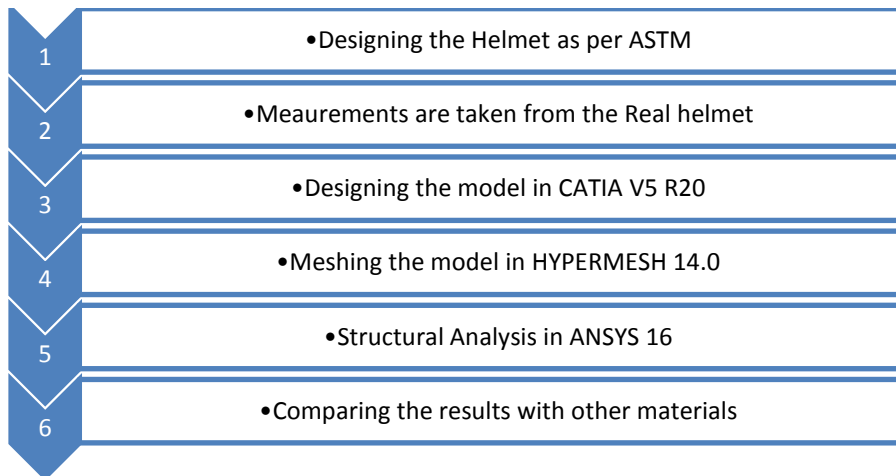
1
•Designing the Helmet as per ASTM

2
•Meaurements are taken from the Real helmet

3
•Designing the model in CATIA V5 R20

4
•Meshing the model in HYPERMESH 14.0

5
•Structural Analysis in ANSYS 16

6
•Comparing the results with other materials